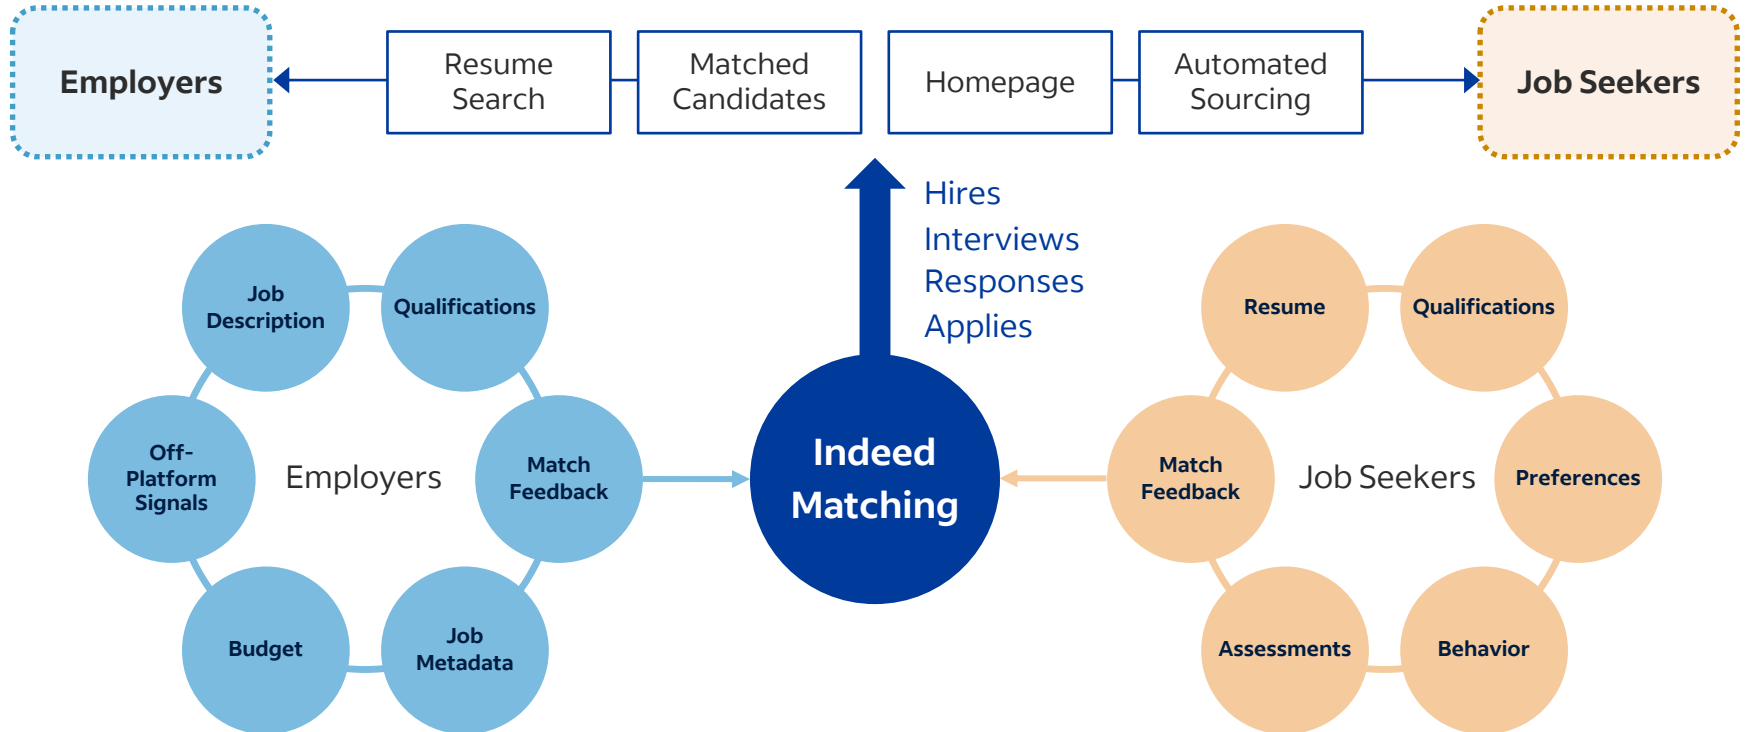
Employers

Resume Search

Matched Candidates

Homepage

Automated Sourcing

Job Seekers

Hires
Interviews
Responses
Applies

Job Description

Qualifications

Off-Platform Signals

Employers

Match Feedback

Budget

Job Metadata

Indeed Matching

Resume

Qualifications

Match Feedback

Job Seekers

Preferences

Assessments

Behavior